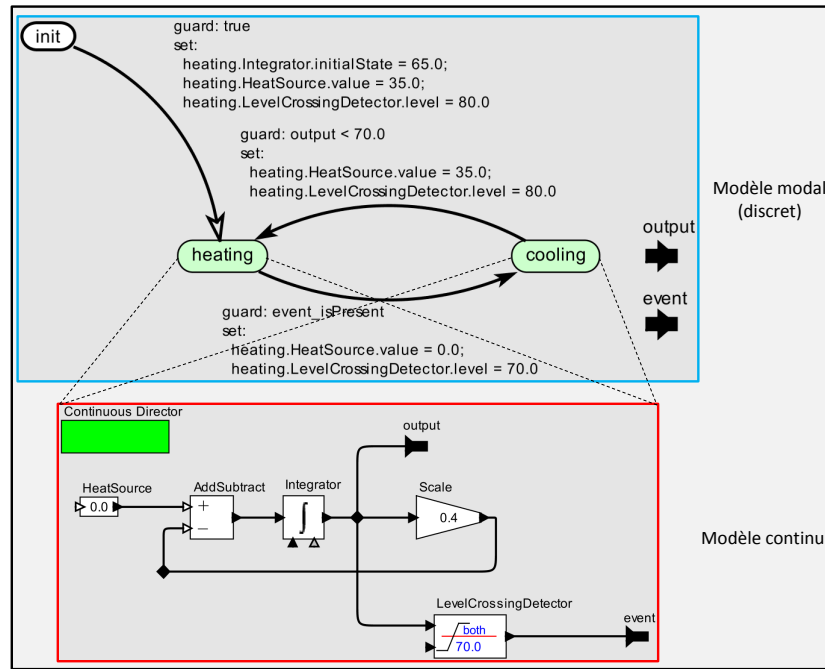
init

guard: true
set:
heating.Integrator.initialState = 65.0;
heating.HeatSource.value = 35.0;
heating.LevelCrossingDetector.level = 80.0

guard: output < 70.0
set:
heating.HeatSource.value = 35.0;
heating.LevelCrossingDetector.level = 80.0

heating

cooling

guard: event_isPresent
set:
heating.HeatSource.value = 0.0;
heating.LevelCrossingDetector.level = 70.0

output

event

Modèle modal (discret)

Continuous Director

output

HeatSource
0.0

AddSubtract
+
−

Integrator
$\int$

Scale
0.4

LevelCrossingDetector
both
70.0

event

Modèle continu